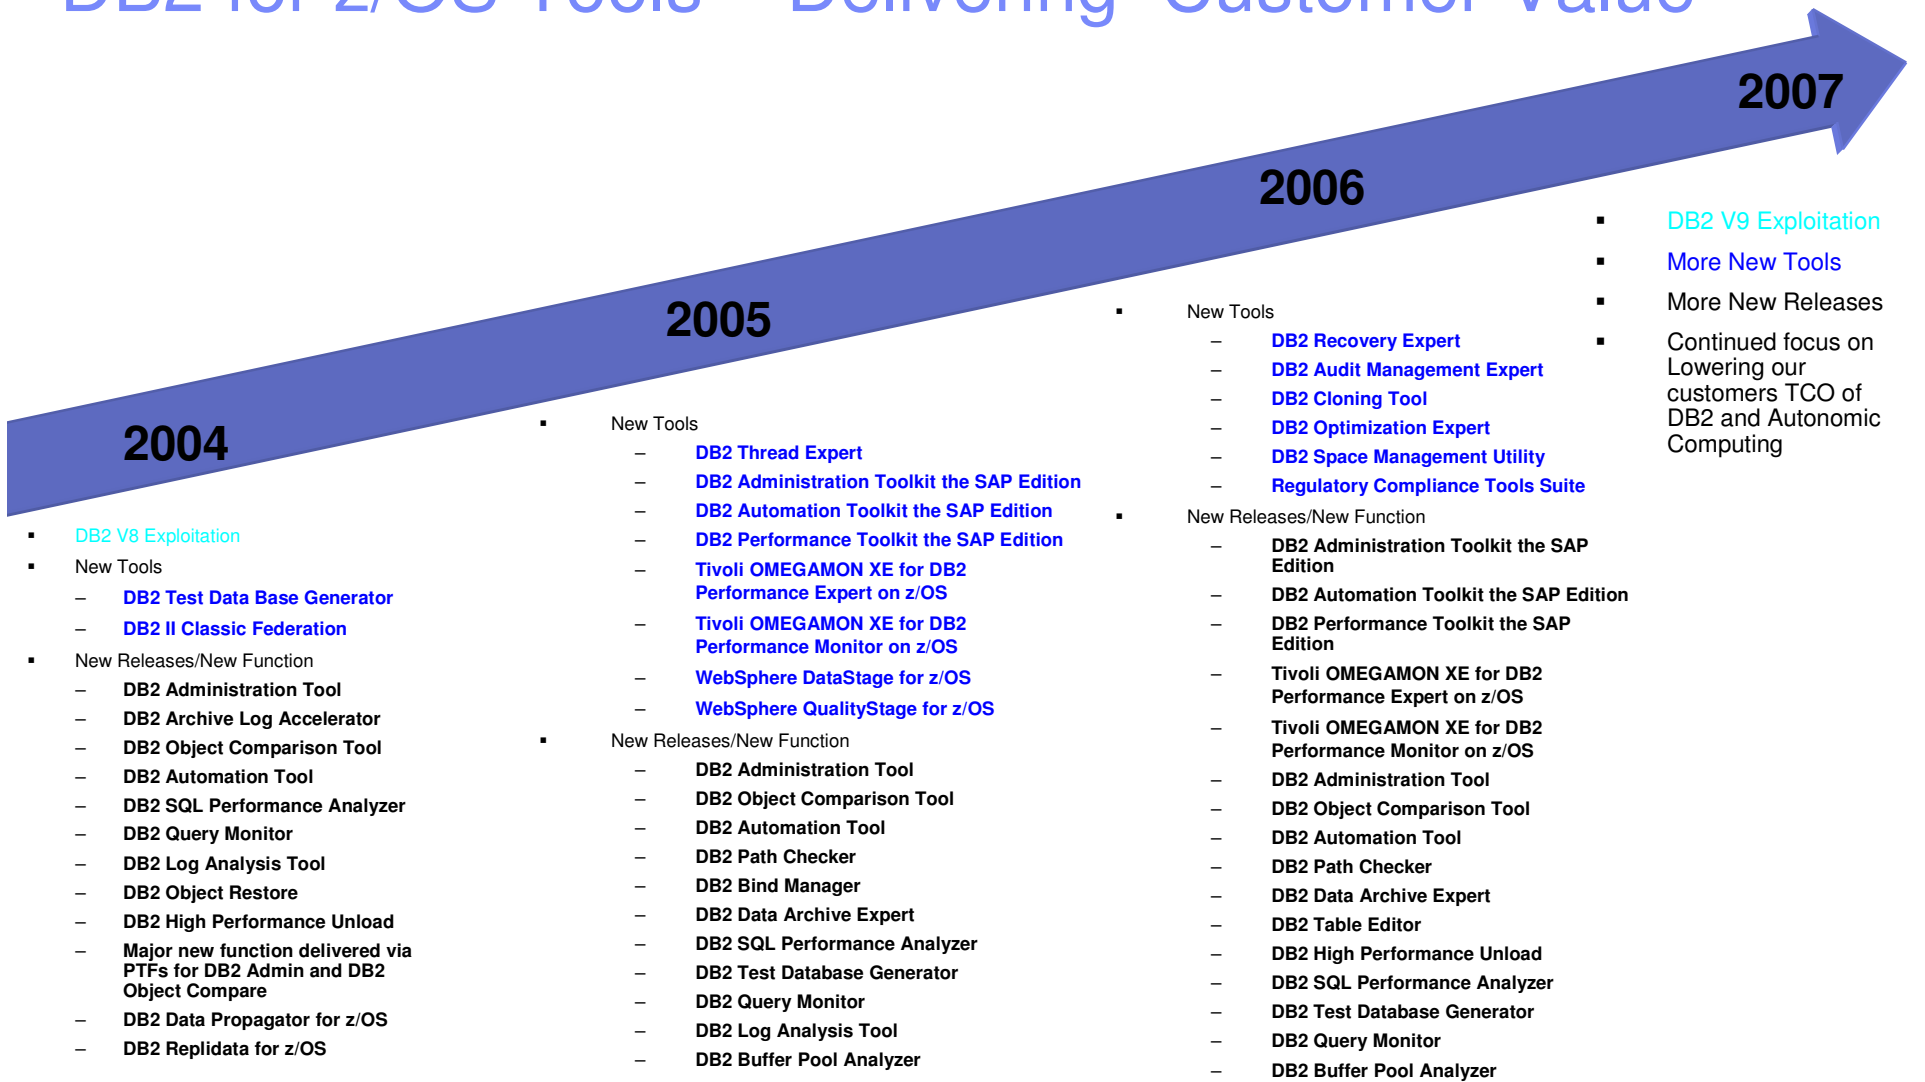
DB2 for z/OS Tools – Delivering Customer Value

2004

2005

2006

2007

▪ DB2 V8 Exploitation
▪ New Tools
– DB2 Test Data Base Generator
– DB2 II Classic Federation
▪ New Releases/New Function
– DB2 Administration Tool
– DB2 Archive Log Accelerator
– DB2 Object Comparison Tool
– DB2 Automation Tool
– DB2 SQL Performance Analyzer
– DB2 Query Monitor
– DB2 Log Analysis Tool
– DB2 Object Restore
– DB2 High Performance Unload
– Major new function delivered via PTFs for DB2 Admin and DB2 Object Compare
– DB2 Data Propagator for z/OS
– DB2 Replidata for z/OS

▪ New Tools
– DB2 Thread Expert
– DB2 Administration Toolkit the SAP Edition
– DB2 Automation Toolkit the SAP Edition
– DB2 Performance Toolkit the SAP Edition
– Tivoli OMEGAMON XE for DB2 Performance Expert on z/OS
– Tivoli OMEGAMON XE for DB2 Performance Monitor on z/OS
– WebSphere DataStage for z/OS
– WebSphere QualityStage for z/OS
▪ New Releases/New Function
– DB2 Administration Tool
– DB2 Object Comparison Tool
– DB2 Automation Tool
– DB2 Path Checker
– DB2 Bind Manager
– DB2 Data Archive Expert
– DB2 SQL Performance Analyzer
– DB2 Test Database Generator
– DB2 Query Monitor
– DB2 Log Analysis Tool
– DB2 Buffer Pool Analyzer

▪ New Tools
– DB2 Recovery Expert
– DB2 Audit Management Expert
– DB2 Cloning Tool
– DB2 Optimization Expert
– DB2 Space Management Utility
– Regulatory Compliance Tools Suite
▪ New Releases/New Function
– DB2 Administration Toolkit the SAP Edition
– DB2 Automation Toolkit the SAP Edition
– DB2 Performance Toolkit the SAP Edition
– Tivoli OMEGAMON XE for DB2 Performance Expert on z/OS
– Tivoli OMEGAMON XE for DB2 Performance Monitor on z/OS
– DB2 Administration Tool
– DB2 Object Comparison Tool
– DB2 Automation Tool
– DB2 Path Checker
– DB2 Data Archive Expert
– DB2 Table Editor
– DB2 High Performance Unload
– DB2 SQL Performance Analyzer
– DB2 Test Database Generator
– DB2 Query Monitor
– DB2 Buffer Pool Analyzer

▪ DB2 V9 Exploitation
▪ More New Tools
▪ More New Releases
▪ Continued focus on Lowering our customers TCO of DB2 and Autonomic Computing